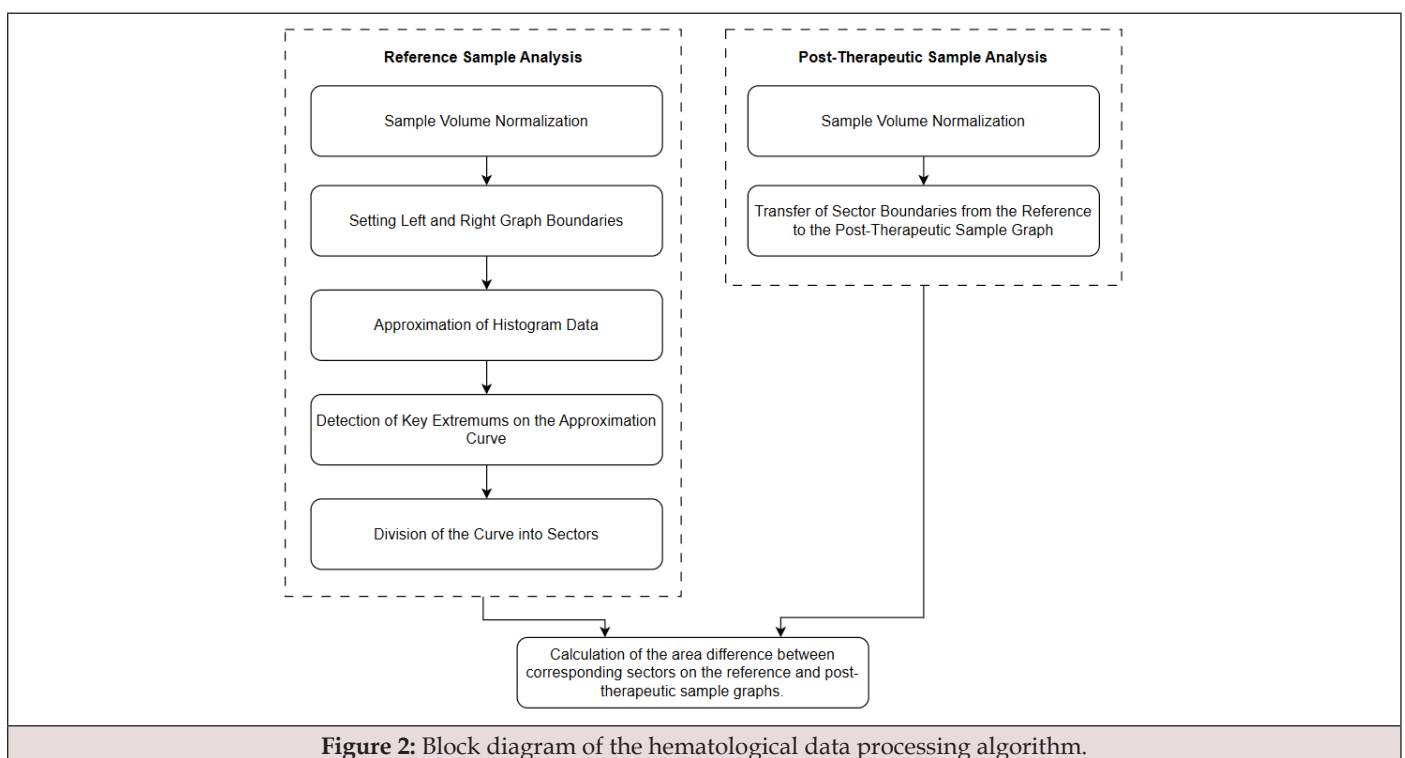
Reference Sample Analysis

Sample Volume Normalization

Setting Left and Right Graph Boundaries

Approximation of Histogram Data

Detection of Key Extremums on the Approximation Curve

Division of the Curve into Sectors

Post-Therapeutic Sample Analysis

Sample Volume Normalization

Transfer of Sector Boundaries from the Reference to the Post-Therapeutic Sample Graph

Calculation of the area difference between corresponding sectors on the reference and post-therapeutic sample graphs.

**Figure 2:** Block diagram of the hematological data processing algorithm.